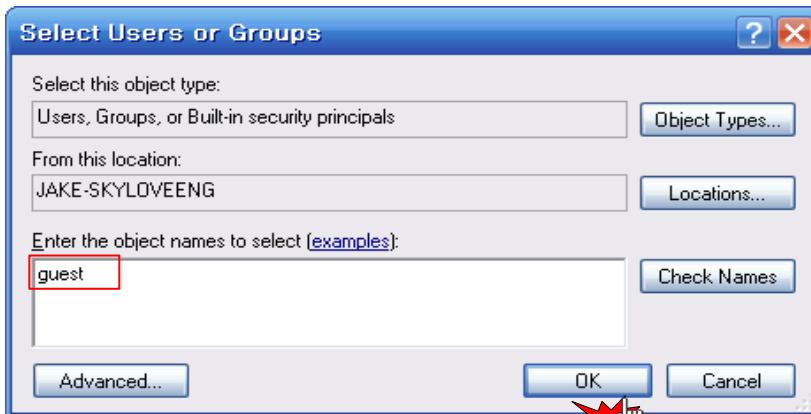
Select Users or Groups

?

Select this object type:

Users, Groups, or Built-in security principals

Object Types...

From this location:

JAKE-SKYLOVEENG

Locations...

Enter the object names to select (examples):

guest

Check Names

Advanced...

OK

Cancel